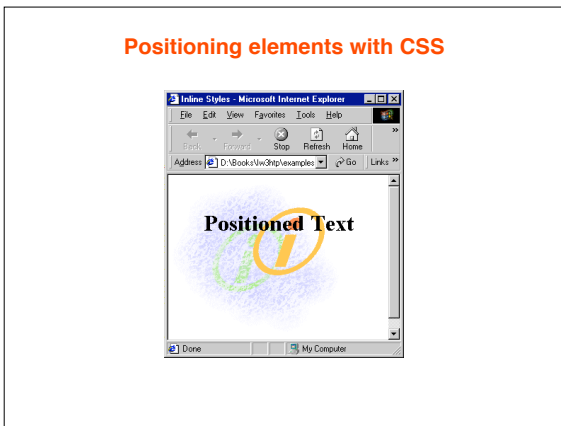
Positioning elements with CSS

Inline Styles - Microsoft Internet Explorer

File Edit View Favorites Tools Help

Back Forward Stop Refresh Home

Address D:\Books\iw3htp\examples Go Links

Positioned Text

Done My Computer